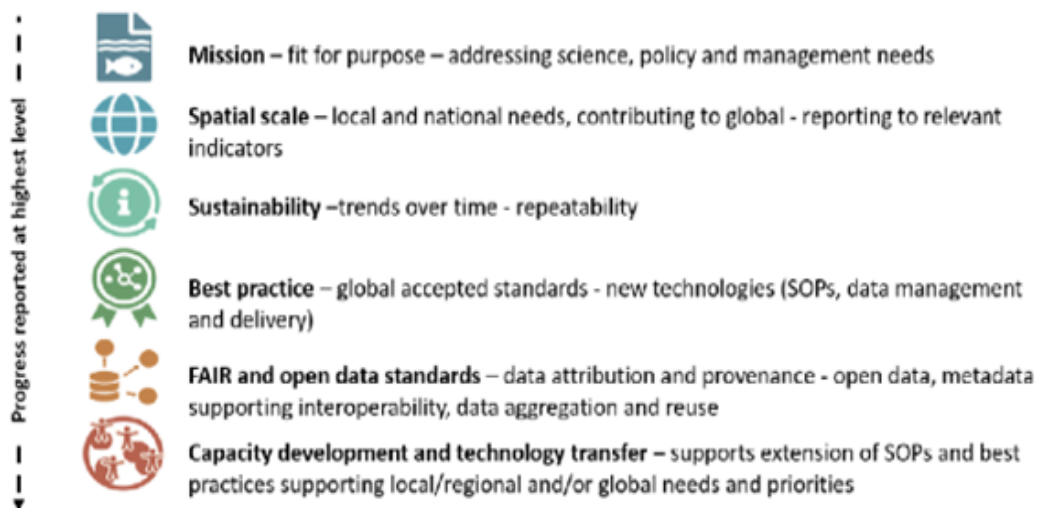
Progress reported at highest level

Mission – fit for purpose – addressing science, policy and management needs

Spatial scale – local and national needs, contributing to global - reporting to relevant indicators

Sustainability –trends over time - repeatability

Best practice – global accepted standards - new technologies (SOPs, data management and delivery)

FAIR and open data standards – data attribution and provenance - open data, metadata supporting interoperability, data aggregation and reuse

Capacity development and technology transfer – supports extension of SOPs and best practices supporting local/regional and/or global needs and priorities